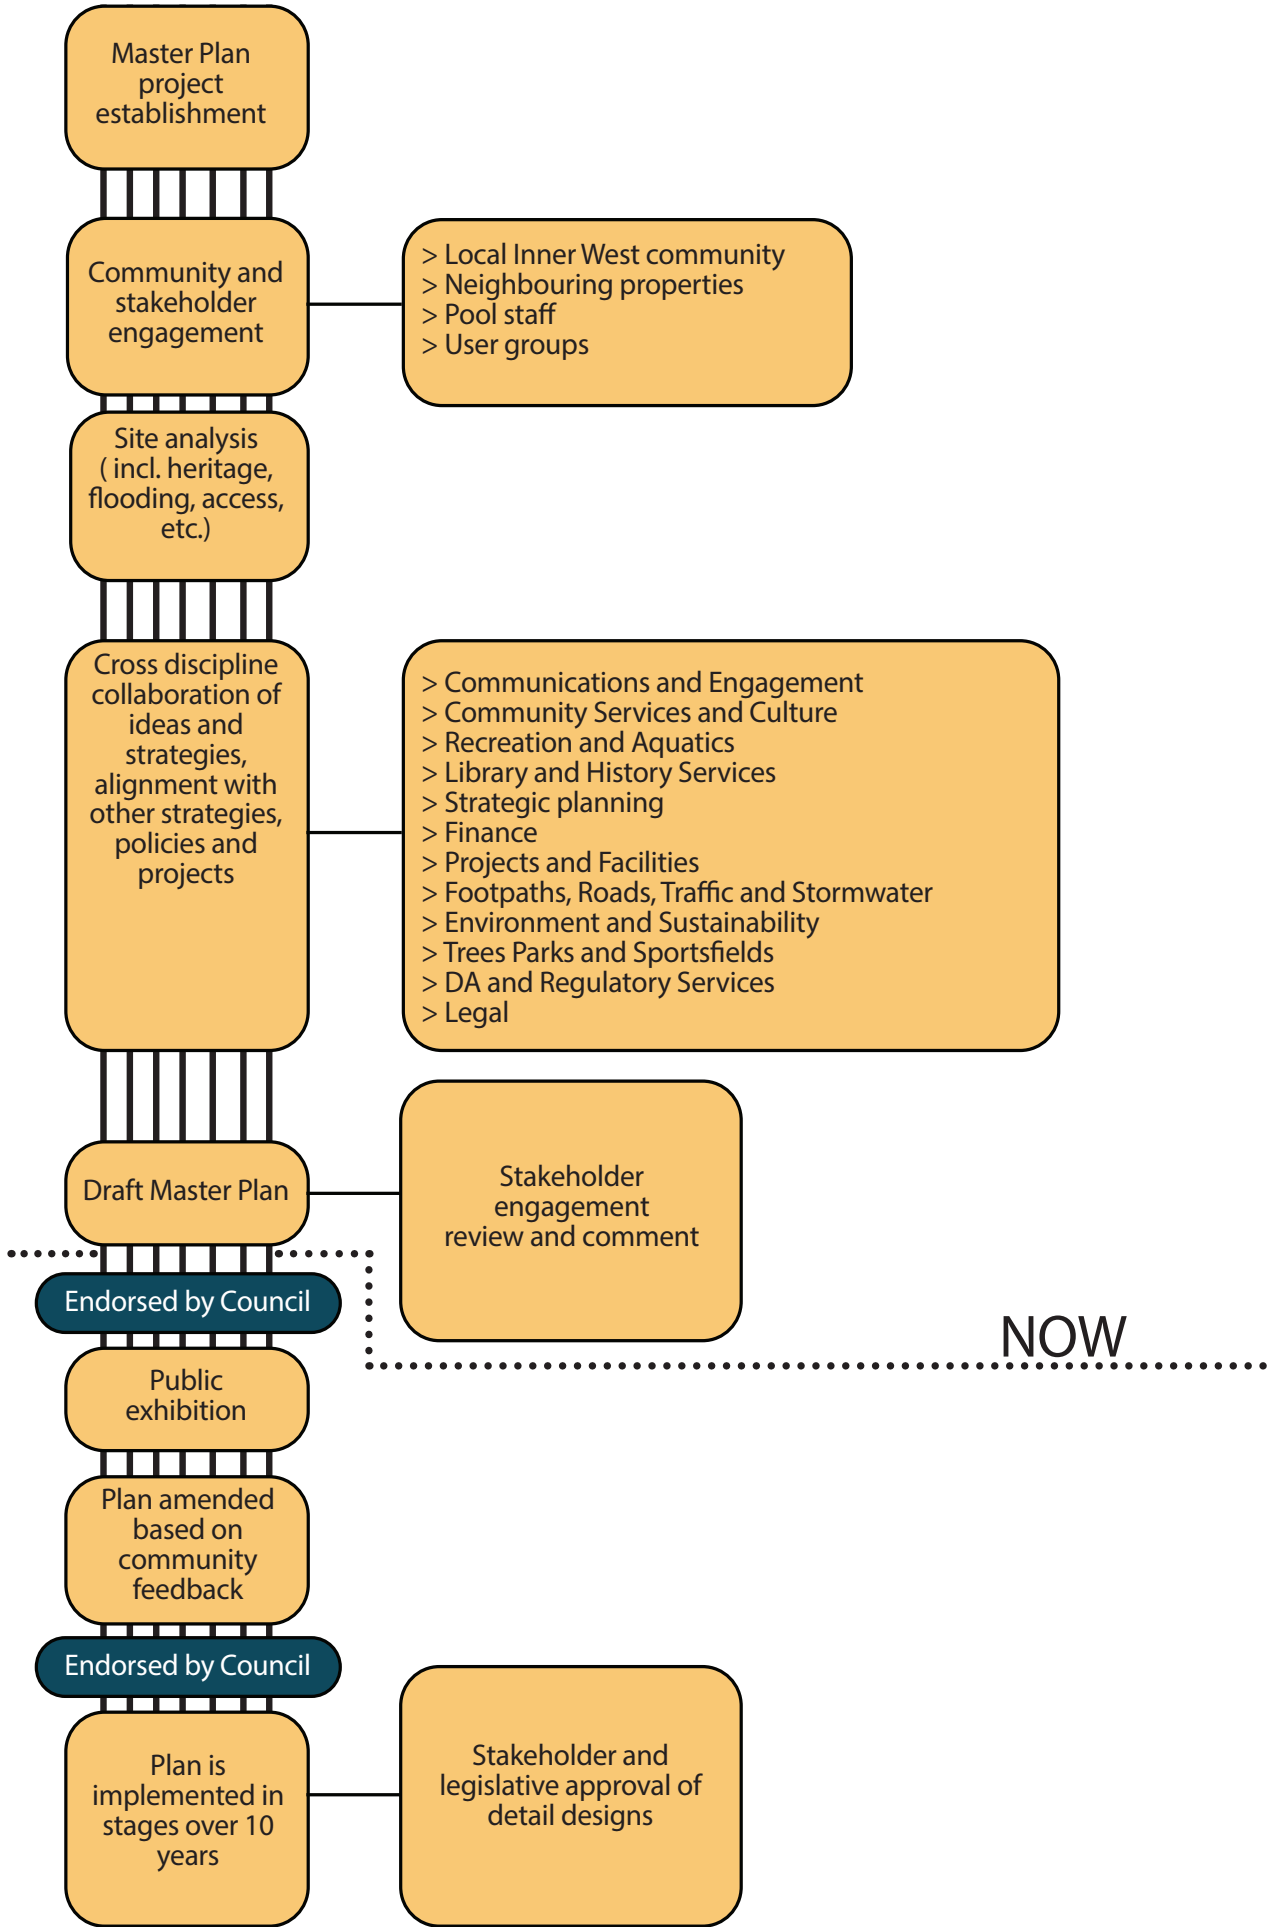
Master Plan project establishment

Community and stakeholder engagement

> Local Inner West community
> Neighbouring properties
> Pool staff
> User groups

Site analysis ( incl. heritage, flooding, access, etc.)

Cross discipline collaboration of ideas and strategies, alignment with other strategies, policies and projects

> Communications and Engagement
> Community Services and Culture
> Recreation and Aquatics
> Library and History Services
> Strategic planning
> Finance
> Projects and Facilities
> Footpaths, Roads, Traffic and Stormwater
> Environment and Sustainability
> Trees Parks and Sportsfields
> DA and Regulatory Services
> Legal

Draft Master Plan

Stakeholder engagement review and comment

Endorsed by Council

NOW

Public exhibition

Plan amended based on community feedback

Endorsed by Council

Plan is implemented in stages over 10 years

Stakeholder and legislative approval of detail designs